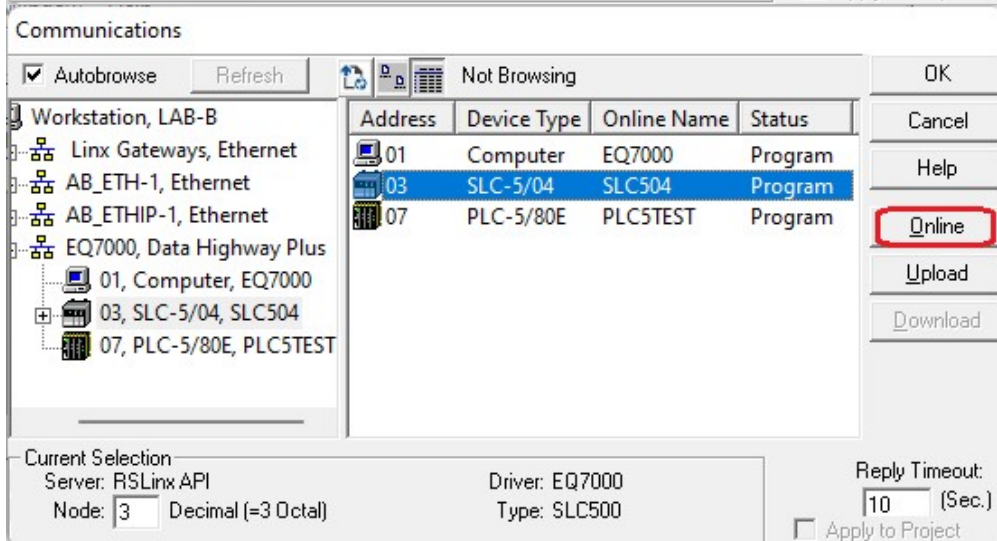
Communications

Autobrowse Refresh

Not Browsing

OK

Cancel

Help

Online

Upload

Download

Workstation, LAB-B
Linx Gateways, Ethernet
AB_ETH-1, Ethernet
AB_ETHIP-1, Ethernet
EQ7000, Data Highway Plus
01, Computer, EQ7000
03, SLC-5/04, SLC504
07, PLC-5/80E, PLC5TEST

| Address | Device Type | Online Name | Status |
|---|---|---|---|
| 01 | Computer | EQ7000 | Program |
| 03 | SLC-5/04 | SLC504 | Program |
| 07 | PLC-5/80E | PLC5TEST | Program |

Current Selection
Server: RSLinx API
Node: 3 Decimal (=3 Octal)

Driver: EQ7000
Type: SLC500

Reply Timeout:
10 (Sec.)
Apply to Project